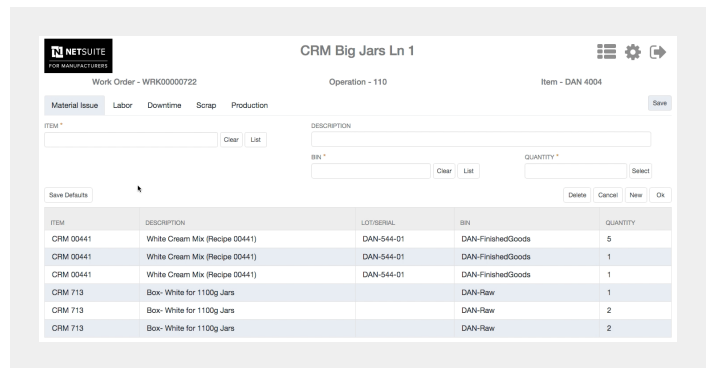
N NETSUITE
FOR MANUFACTURERS

CRM Big Jars Ln 1

Work Order - WRK00000722

Operation - 110

Item - DAN 4004

Material Issue Labor Downtime Scrap Production

Save

ITEM *

Clear List

DESCRIPTION

BIN *

Clear List

QUANTITY *

Select

Save Defaults

Delete Cancel New Ok

| ITEM | DESCRIPTION | LOT/SERIAL | BIN | QUANTITY |
|---|---|---|---|---|
| CRM 00441 | White Cream Mix (Recipe 00441) | DAN-544-01 | DAN-FinishedGoods | 5 |
| CRM 00441 | White Cream Mix (Recipe 00441) | DAN-544-01 | DAN-FinishedGoods | 1 |
| CRM 00441 | White Cream Mix (Recipe 00441) | DAN-544-01 | DAN-FinishedGoods | 1 |
| CRM 713 | Box- White for 1100g Jars | | DAN-Raw | 1 |
| CRM 713 | Box- White for 1100g Jars | | DAN-Raw | 2 |
| CRM 713 | Box- White for 1100g Jars | | DAN-Raw | 2 |